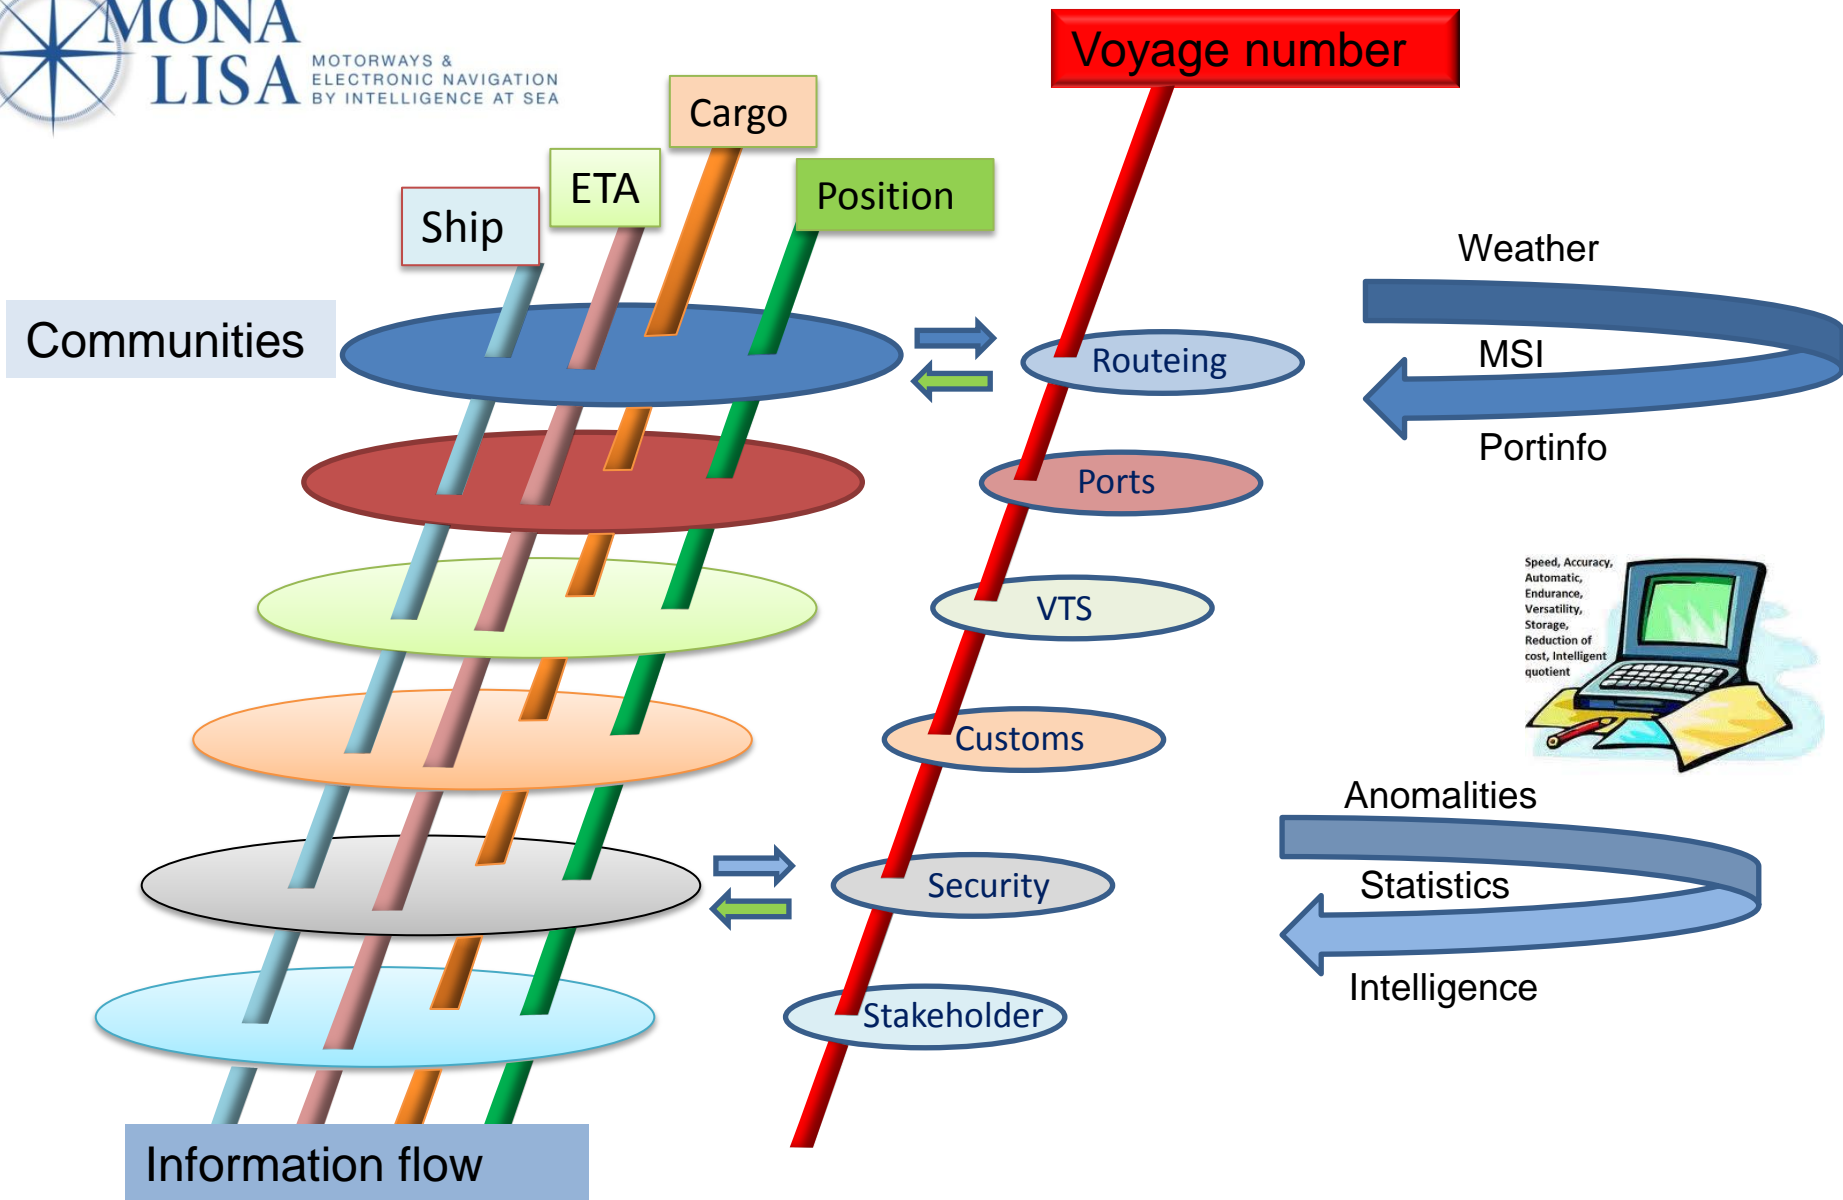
MONA LISA
MOTORWAYS & ELECTRONIC NAVIGATION BY INTELLIGENCE AT SEA

Voyage number

Cargo

ETA

Ship

Position

Communities

Weather

Routeing

MSI

Portinfo

Ports

Speed, Accuracy, Automatic, Endurance, Versatility, Storage, Reduction of cost, Intelligent quotient

VTS

Customs

Anomalities

Security

Statistics

Intelligence

Stakeholder

Information flow